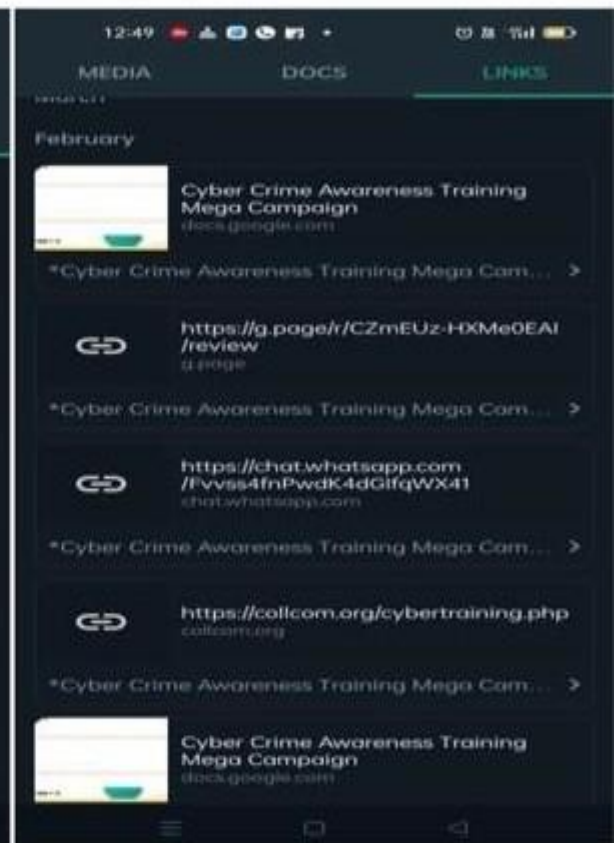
12:49

MEDIA DOCS LINKS

March

February

Cyber Crime Awareness Training Mega Campaign
docs.google.com

*Cyber Crime Awareness Training Mega Cam... >

https://g.page/r/CZmEUz-HXMe0EAI/review
g.page

*Cyber Crime Awareness Training Mega Cam... >

https://chat.whatsapp.com/Fvvss4fnPwdK4dGIfqWX41
chat.whatsapp.com

*Cyber Crime Awareness Training Mega Cam... >

https://collcom.org/cybertraining.php
collcom.org

*Cyber Crime Awareness Training Mega Cam... >

Cyber Crime Awareness Training Mega Campaign
docs.google.com